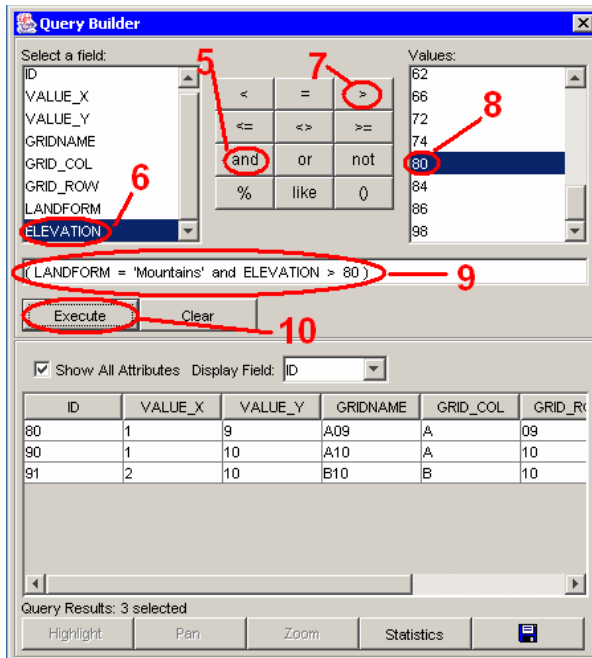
Query Builder

Select a field:
ID
VALUE_X
VALUE_Y
GRIDNAME
GRID_COL
GRID_ROW
LANDFORM
ELEVATION

| < | = | > |
|---|---|---|
| <= | <> | >= |
| and | or | not |
| % | like | () |

Values:
62
66
72
74
80
84
86
98

5 6 7 8

( LANDFORM = 'Mountains' and ELEVATION > 80 )

9

Execute Clear

10

Show All Attributes Display Field: ID

| ID | VALUE_X | VALUE_Y | GRIDNAME | GRID_COL | GRID_R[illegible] |
|---|---|---|---|---|---|
| 80 | 1 | 9 | A09 | A | 09 |
| 90 | 1 | 10 | A10 | A | 10 |
| 91 | 2 | 10 | B10 | B | 10 |

Query Results: 3 selected

Highlight Pan Zoom Statistics